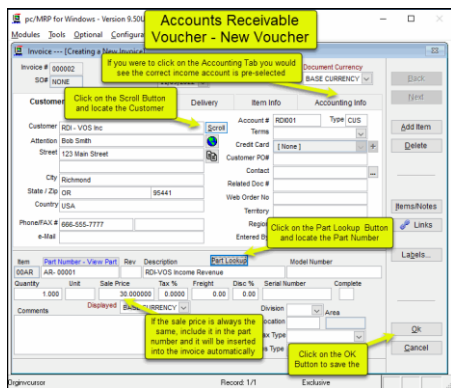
pc/MRP for Windows - Version 9.50U

Accounts Receivable Voucher - New Voucher

Modules Tools Optional Configura

Invoice --- [Creating a New Invoice]

If you were to click on the Accounting Tab you would see the correct income account is pre-selected

Invoice # 000002
SO# NONE

Document Currency
BASE CURRENCY

Back
Next

Customer

Click on the Scroll Button and locate the Customer

Delivery
Item Info
Accounting Info

Customer RDI - VOS Inc
Scroll
Attention Bob Smith
Street 123 Main Street

City Richmond
State / Zip OR 95441
Country USA

Phone/FAX # 666-555-7777
e-Mail

Account # RDI001
Type CUS
Terms
Credit Card [ None ]
Customer PO#
Contact
Related Doc #
Web Order No
Territory
Region
Entered By

Click on the Part Lookup Button and locate the Part Number

Add Item
Delete

Items/Notes
Links

Labels...

Item
Part Number - View Part
Rev
Description
Part Lookup
Model Number
00AR
AR- 00001
RDI-VOS Income Revenue

Quantity
Unit
Sale Price
Tax %
Freight
Disc %
Serial Number
Complete
1.000
30.000000
0.0000
0.00
0.00

Displayed
BASE CURRENCY

Comments

If the sale price is always the same, include it in the part number and it will be inserted into the invoice automatically

Division
Area
Location
Tax Type
Type

Click on the OK Button to save the

Ok
Cancel

Record: 1/1
Exclusive